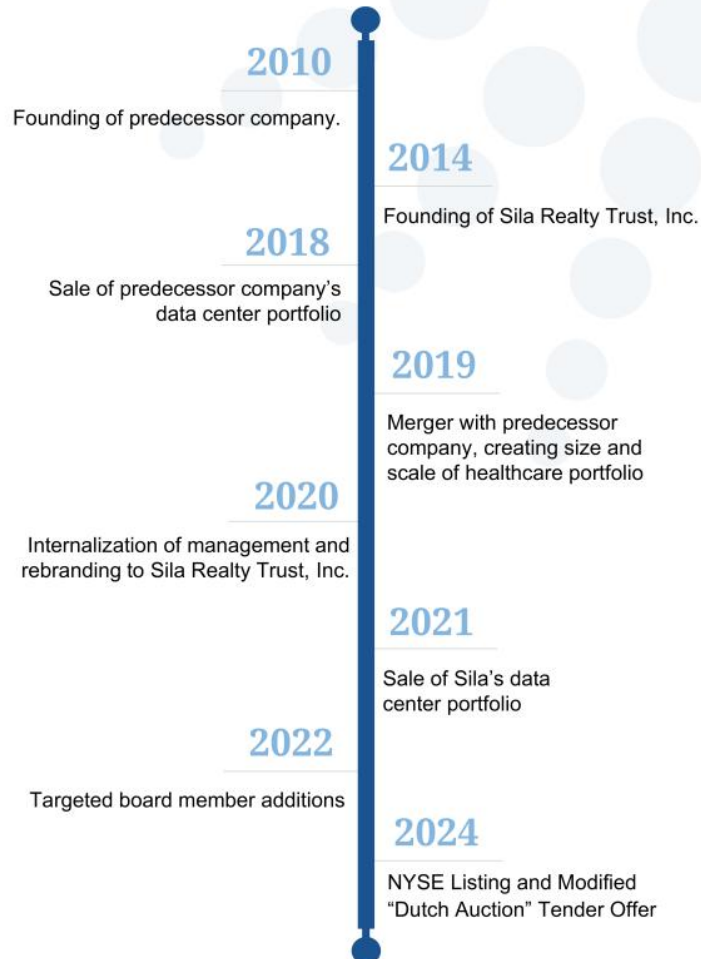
2010

Founding of predecessor company.

2014

Founding of Sila Realty Trust, Inc.

2018

Sale of predecessor company's data center portfolio

2019

Merger with predecessor company, creating size and scale of healthcare portfolio

2020

Internalization of management and rebranding to Sila Realty Trust, Inc.

2021

Sale of Sila's data center portfolio

2022

Targeted board member additions

2024

NYSE Listing and Modified "Dutch Auction" Tender Offer